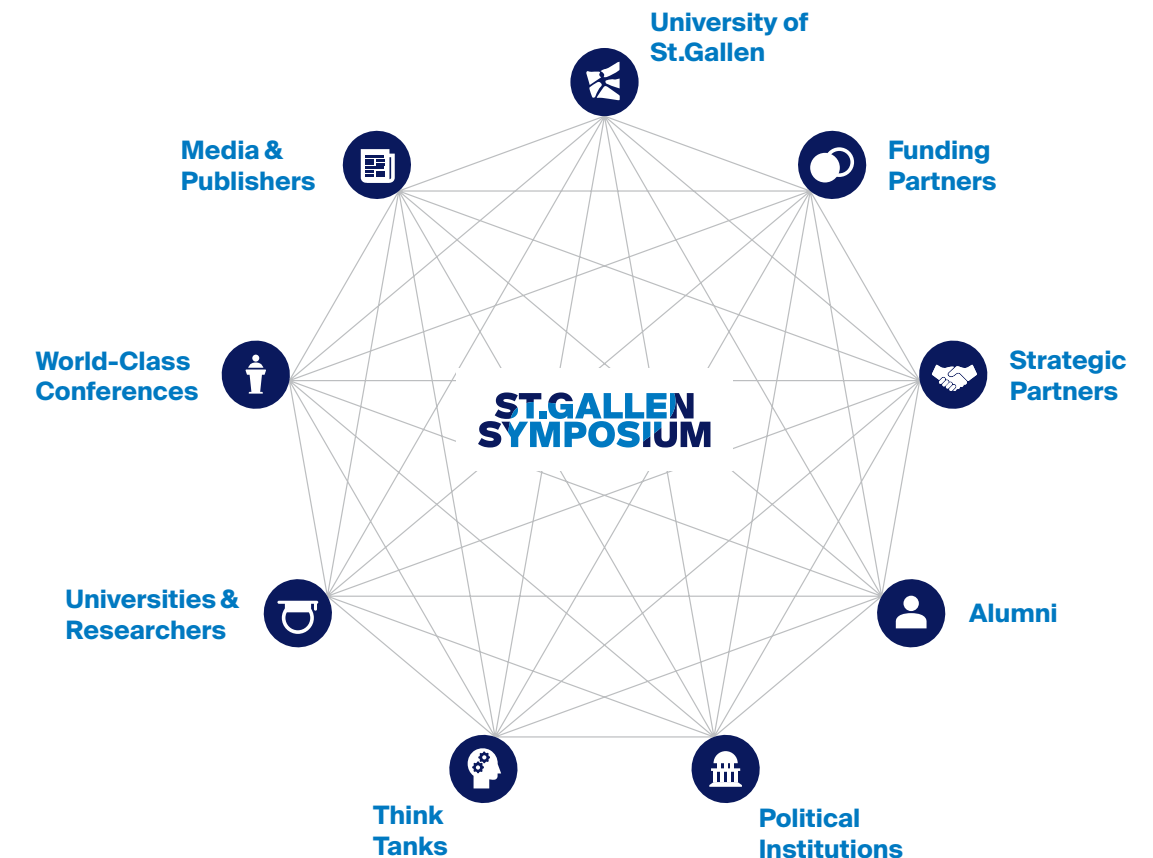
University of St.Gallen

Media & Publishers

Funding Partners

World-Class Conferences

ST.GALLEN SYMPOSIUM

Strategic Partners

Universities & Researchers

Alumni

Think Tanks

Political Institutions